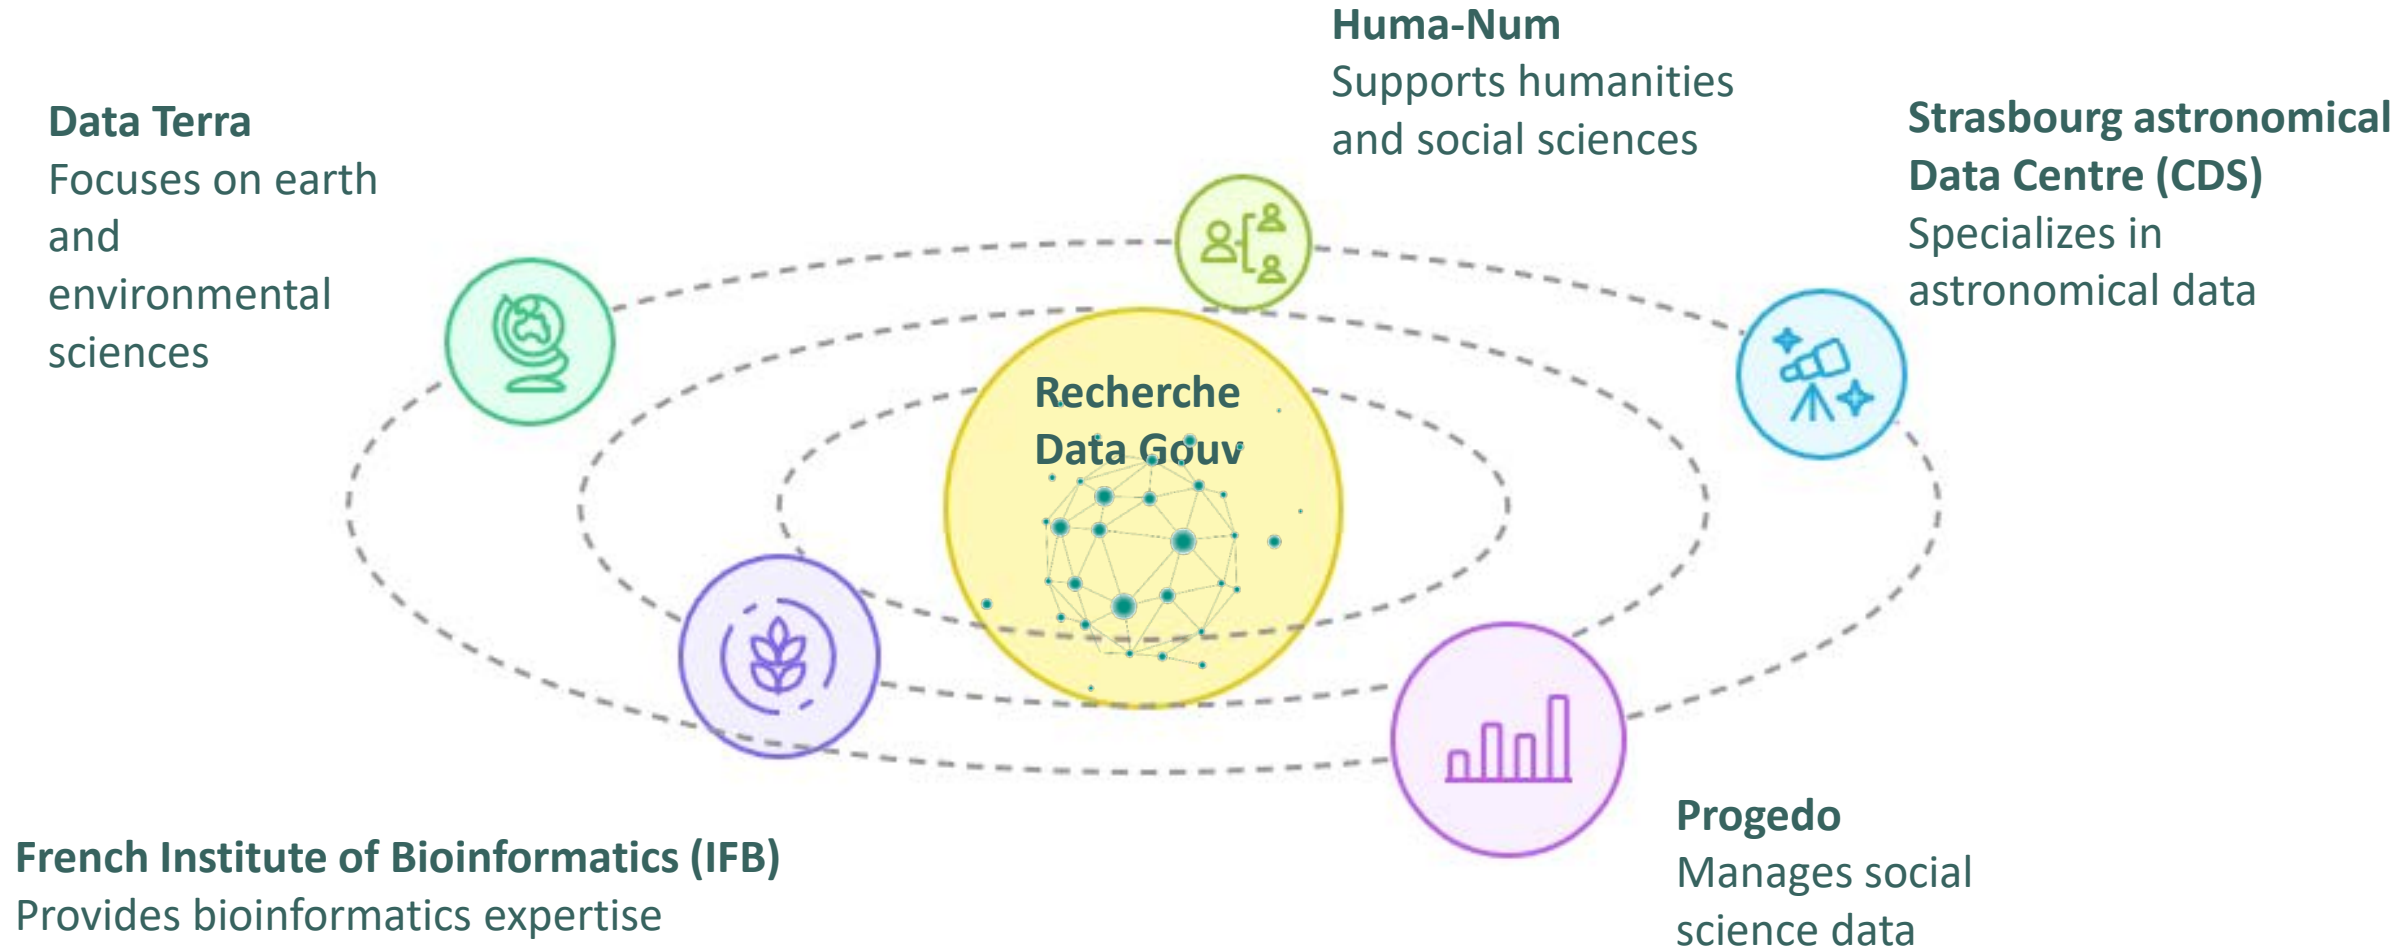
Huma-Num
Supports humanities and social sciences

Data Terra
Focuses on earth and environmental sciences

Strasbourg astronomical Data Centre (CDS)
Specializes in astronomical data

Recherche Data Gouv

French Institute of Bioinformatics (IFB)
Provides bioinformatics expertise

Progedo
Manages social science data